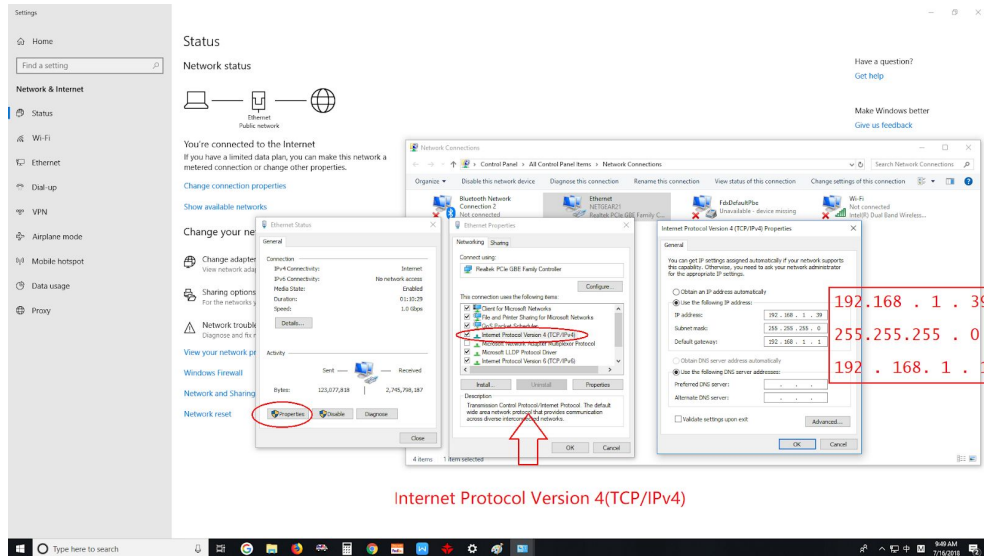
Settings

Home

Find a setting

Network & Internet

Status

Wi-Fi

Ethernet

Dial-up

VPN

Airplane mode

Mobile hotspot

Data usage

Proxy

Status

Network status

Ethernet
Public network

You're connected to the Internet
If you have a limited data plan, you can make this network a metered connection or change other properties.

Change connection properties

Show available networks

Change your ne

Change adapter
View network ada

Sharing options
For the networks y

Network trouble
Diagnose and fix

View your network pr

Windows Firewall

Network and Sharing

Network reset

Have a question?
Get help

Make Windows better
Give us feedback

Network Connections

Control Panel > All Control Panel Items > Network Connections

Search Network Connections

Organize ▾ Disable this network device Diagnose this connection Rename this connection View status of this connection Change settings of this connection

Bluetooth Network Connection 2
Not connected

Ethernet
NETGEAR21
Realtek PCIe GBE Family C...

FdxDefaultPbc
Unavailable - device missing

Wi-Fi
Not connected
Intel(R) Dual Band Wireless...

4 items 1 item selected

Ethernet Status

General

Connection
IPv4 Connectivity: Internet
IPv6 Connectivity: No network access
Media State: Enabled
Duration: 01:10:29
Speed: 1.0 Gbps

Details...

Activity

Sent — — Received

Bytes: 123,077,818 | 2,745,758,187

Properties Disable Diagnose

Close

Ethernet Properties

Networking Sharing

Connect using:
Realtek PCIe GBE Family Controller

Configure...

This connection uses the following items:
Client for Microsoft Networks
File and Printer Sharing for Microsoft Networks
QoS Packet Scheduler
Internet Protocol Version 4 (TCP/IPv4)
Microsoft Network Adapter Multiplexor Protocol
Microsoft LLDP Protocol Driver
Internet Protocol Version 6 (TCP/IPv6)

Install... Uninstall Properties

Description
Transmission Control Protocol/Internet Protocol. The default wide area network protocol that provides communication across diverse interconnected networks.

OK Cancel

Internet Protocol Version 4 (TCP/IPv4) Properties

General

You can get IP settings assigned automatically if your network supports this capability. Otherwise, you need to ask your network administrator for the appropriate IP settings.

Obtain an IP address automatically
Use the following IP address:
IP address: 192 . 168 . 1 . 39
Subnet mask: 255 . 255 . 255 . 0
Default gateway: 192 . 168 . 1 . 1

Obtain DNS server address automatically
Use the following DNS server addresses:
Preferred DNS server: . . .
Alternate DNS server: . . .

Validate settings upon exit

Advanced...

OK Cancel

192.168 . 1 . 39
255.255.255 . 0
192 . 168. 1 . 1

Internet Protocol Version 4(TCP/IPv4)

Type here to search

9:49 AM
7/16/2018